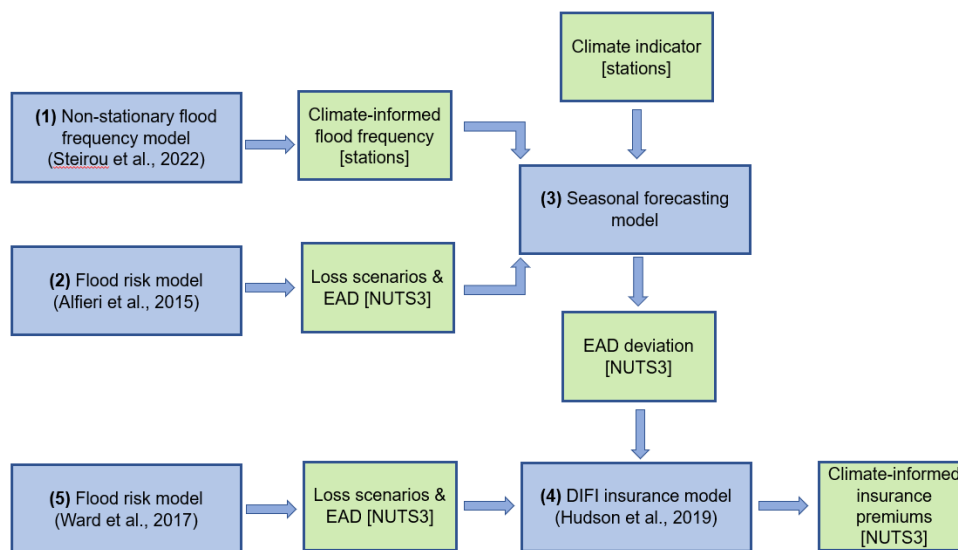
Climate indicator [stations]

(1) Non-stationary flood frequency model (Steirou et al., 2022)

Climate-informed flood frequency [stations]

(3) Seasonal forecasting model

(2) Flood risk model (Alfieri et al., 2015)

Loss scenarios & EAD [NUTS3]

EAD deviation [NUTS3]

(5) Flood risk model (Ward et al., 2017)

Loss scenarios & EAD [NUTS3]

(4) DIFI insurance model (Hudson et al., 2019)

Climate-informed insurance premiums [NUTS3]